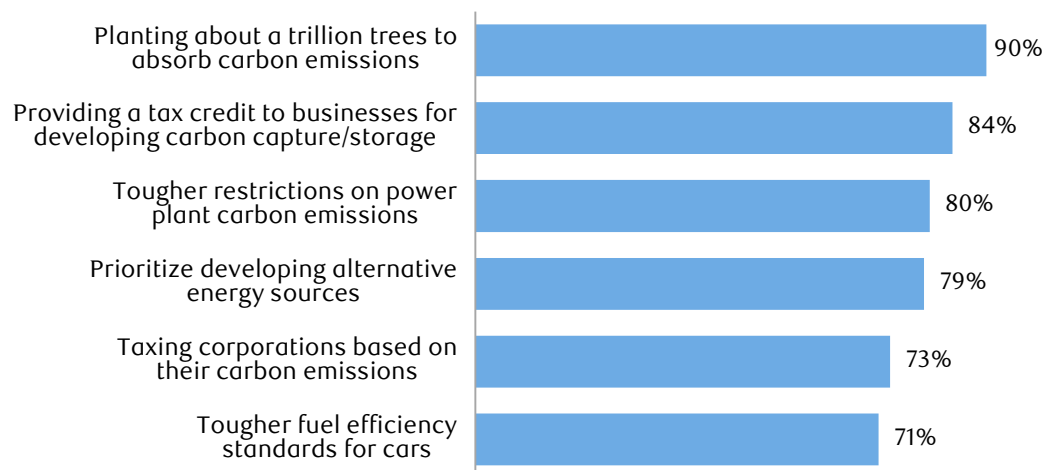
Planting about a trillion trees to absorb carbon emissions
90%

Providing a tax credit to businesses for developing carbon capture/storage
84%

Tougher restrictions on power plant carbon emissions
80%

Prioritize developing alternative energy sources
79%

Taxing corporations based on their carbon emissions
73%

Tougher fuel efficiency standards for cars
71%